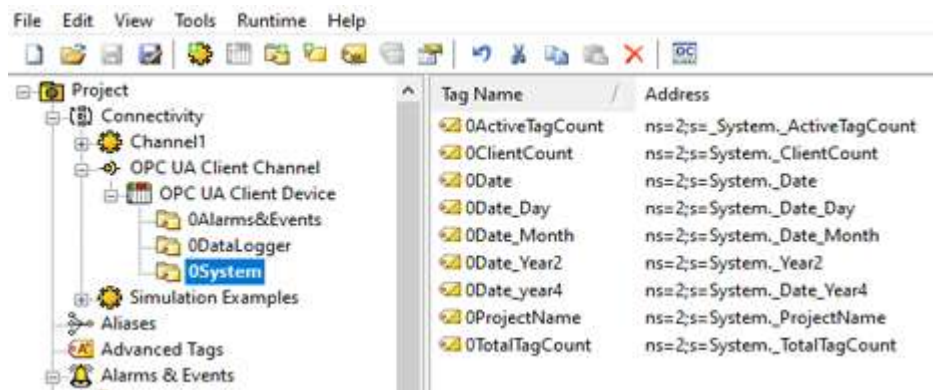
File Edit View Tools Runtime Help

Project
Connectivity
Channel1
OPC UA Client Channel
OPC UA Client Device
0Alarms&Events
0DataLogger
0System
Simulation Examples
Aliases
Advanced Tags
Alarms & Events

| Tag Name | Address |
|---|---|
| 0ActiveTagCount | ns=2;s=_System._ActiveTagCount |
| 0ClientCount | ns=2;s=System._ClientCount |
| 0Date | ns=2;s=System._Date |
| 0Date_Day | ns=2;s=System._Date_Day |
| 0Date_Month | ns=2;s=System._Date_Month |
| 0Date_Year2 | ns=2;s=System._Year2 |
| 0Date_year4 | ns=2;s=System._Date_Year4 |
| 0ProjectName | ns=2;s=System._ProjectName |
| 0TotalTagCount | ns=2;s=System._TotalTagCount |